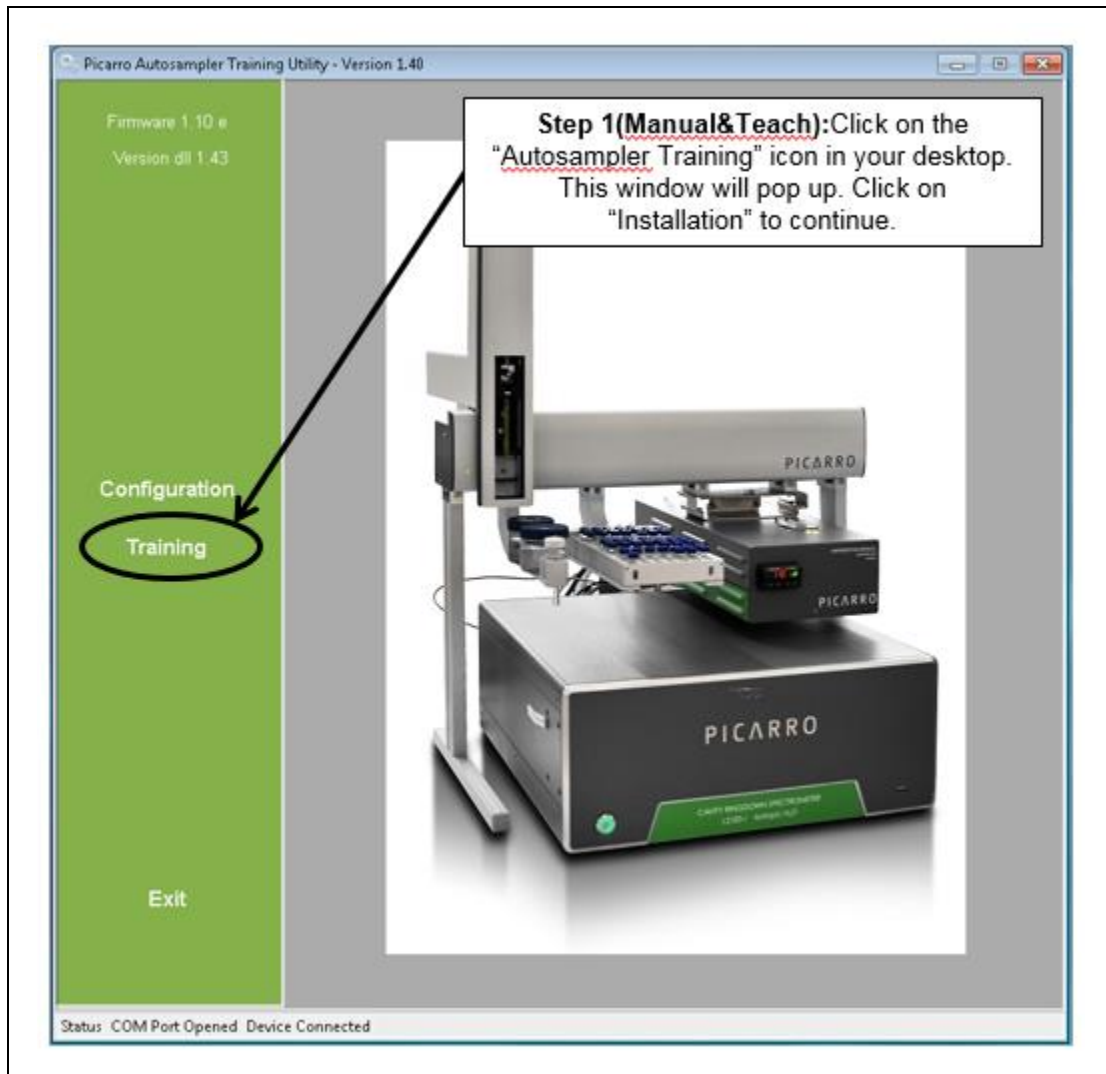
Picarro Autosampler Training Utility - Version 1.40

Firmware 1.10 e

Version dll 1.43

Step 1(Manual&Teach):Click on the "Autosampler Training" icon in your desktop. This window will pop up. Click on "Installation" to continue.

Configuration

Training

Exit

PICARRO

PICARRO

PICARRO

CAVITY RINGDOWN SPECTROMETER

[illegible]

Status COM Port Opened Device Connected